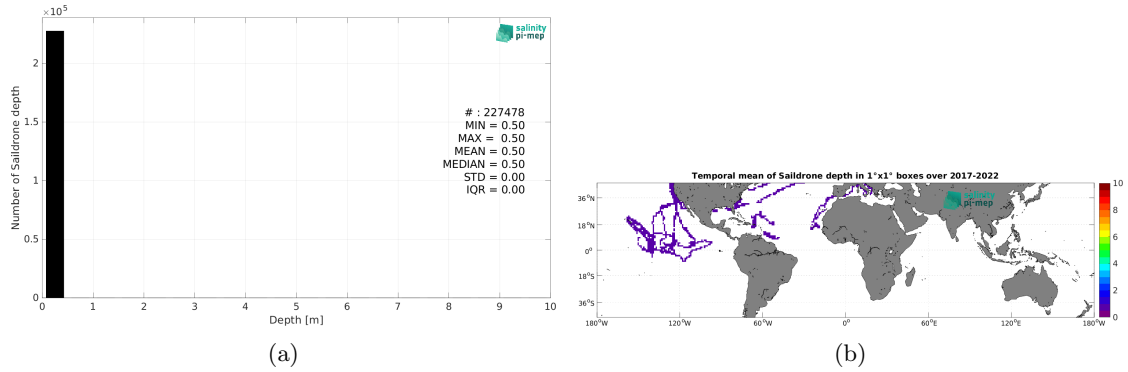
$\times10^5$

salinity pi-mep

2
1.5
1
0.5
0

Number of Saildrone depth

# : 227478
MIN = 0.50
MAX = 0.50
MEAN = 0.50
MEDIAN = 0.50
STD = 0.00
IQR = 0.00

0 1 2 3 4 5 6 7 8 9 10

Depth [m]

(a)

Temporal mean of Saildrone depth in 1°x1° boxes over 2017-2022

salinity pi-mep

36°N
18°N
0°
18°S
36°S

180°W 120°W 60°W 0° 60°E 120°E 180°W

10
8
6
4
2
0

(b)